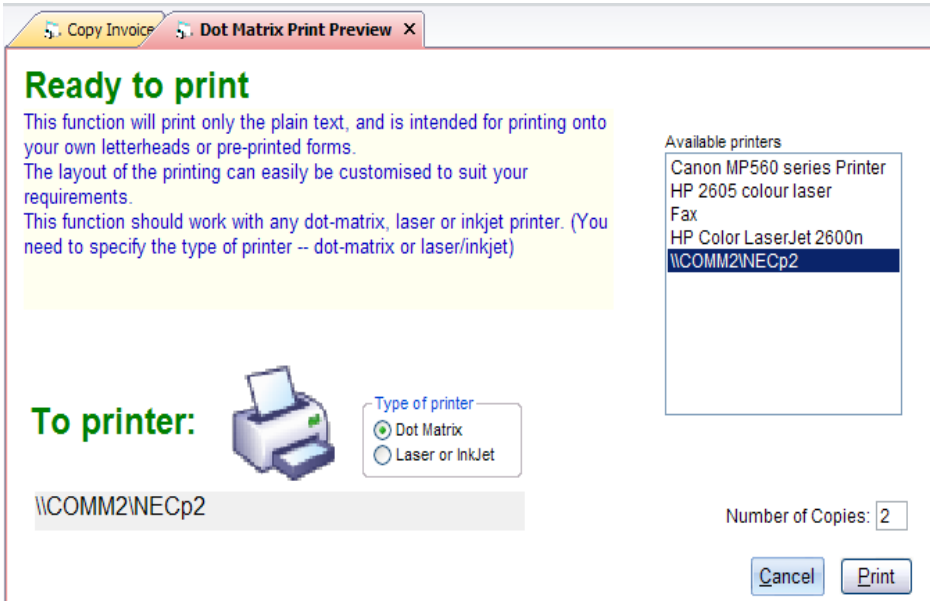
Copy Invoice
Dot Matrix Print Preview ×

Ready to print

This function will print only the plain text, and is intended for printing onto your own letterheads or pre-printed forms.
The layout of the printing can easily be customised to suit your requirements.
This function should work with any dot-matrix, laser or inkjet printer. (You need to specify the type of printer -- dot-matrix or laser/inkjet)

Available printers
Canon MP560 series Printer
HP 2605 colour laser
Fax
HP Color LaserJet 2600n
\\COMM2\NECp2

To printer:

Type of printer
Dot Matrix
Laser or InkJet

\\COMM2\NECp2

Number of Copies: 2

Cancel
Print